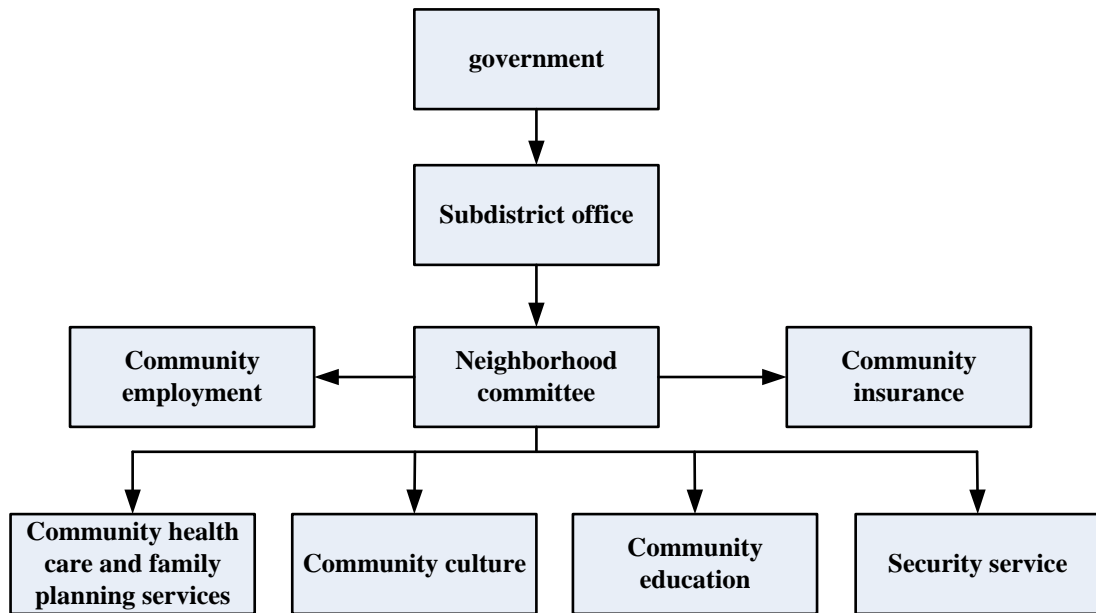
government

Subdistrict office

Community employment

Neighborhood committee

Community insurance

Community health care and family planning services

Community culture

Community education

Security service